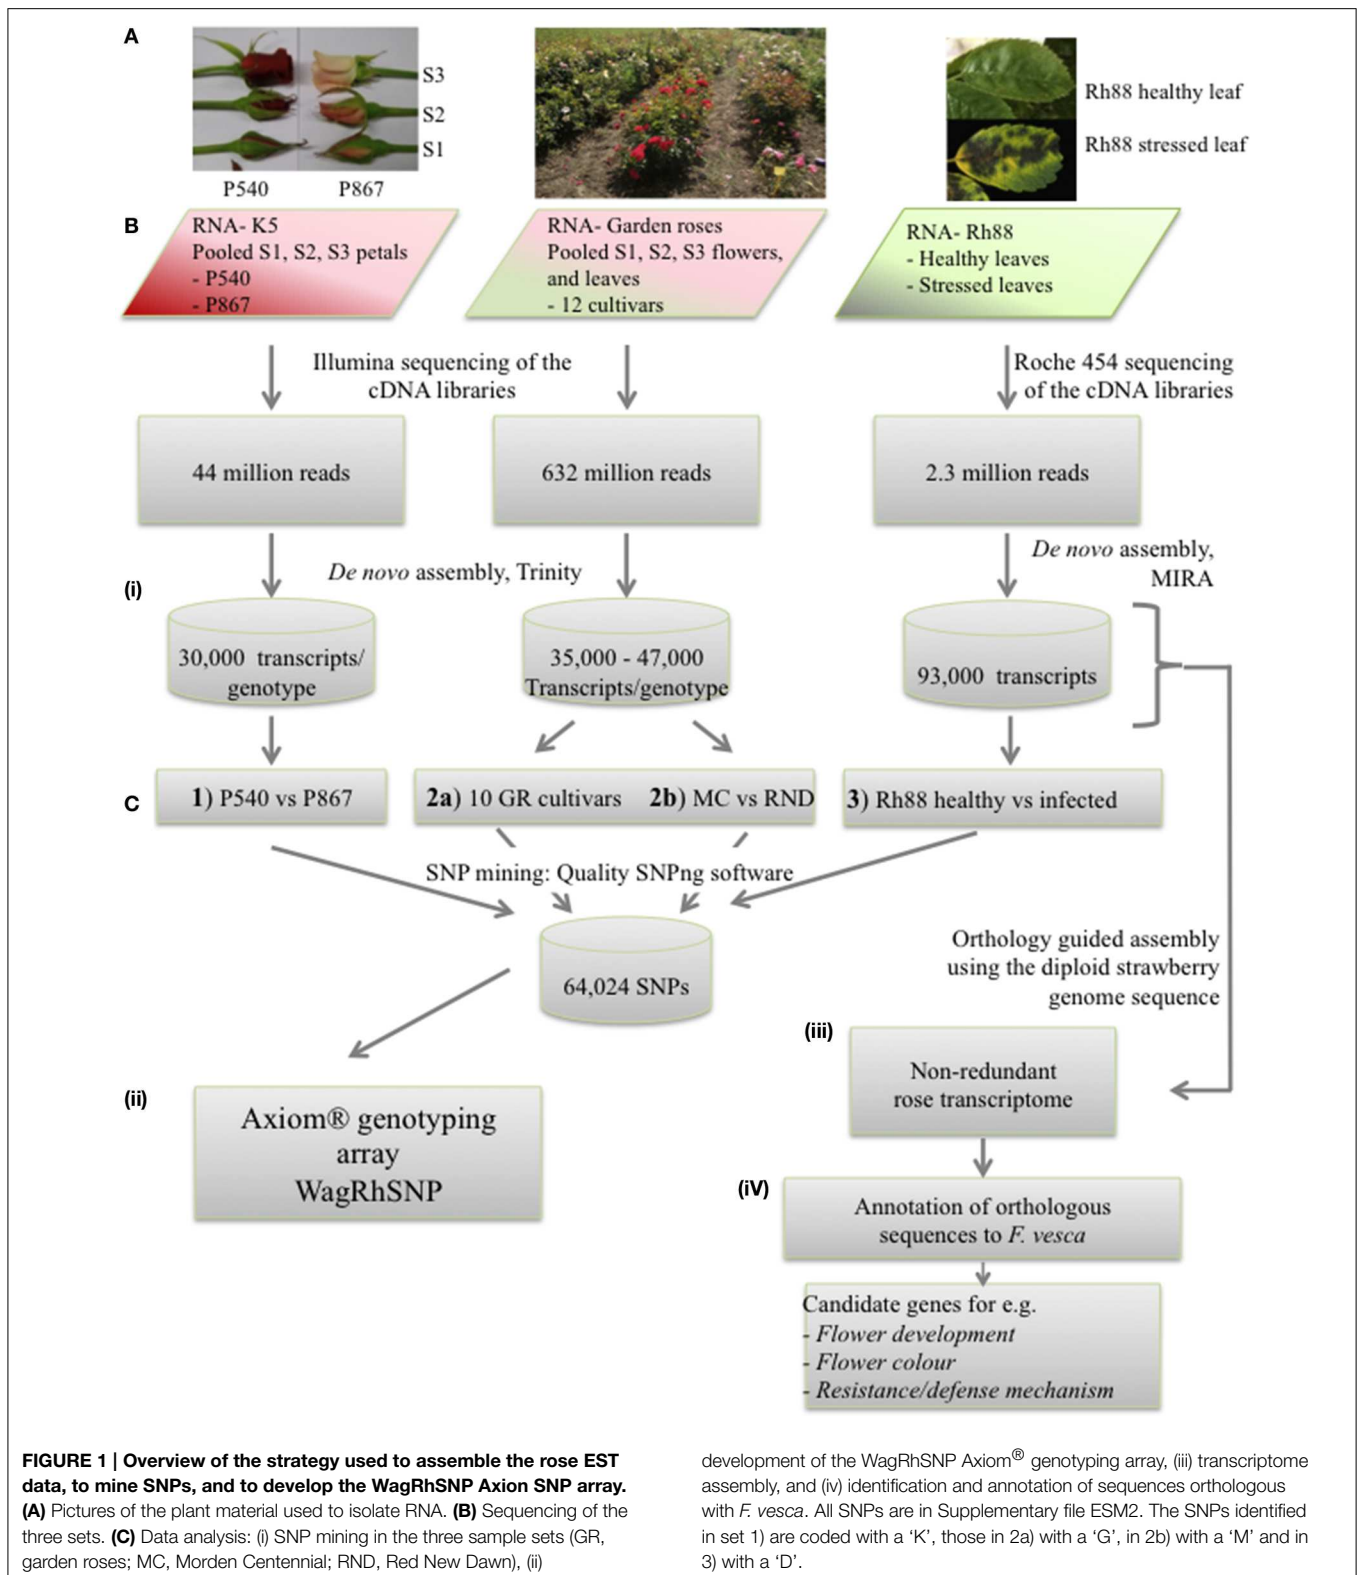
A

S3
S2
S1
P540 P867

Rh88 healthy leaf
Rh88 stressed leaf

B

RNA- K5
Pooled S1, S2, S3 petals
- P540
- P867

RNA- Garden roses
Pooled S1, S2, S3 flowers, and leaves
- 12 cultivars

RNA- Rh88
- Healthy leaves
- Stressed leaves

Illumina sequencing of the cDNA libraries

Roche 454 sequencing of the cDNA libraries

44 million reads

632 million reads

2.3 million reads

(i)

*De novo* assembly, Trinity

*De novo* assembly, MIRA

30,000 transcripts/ genotype

35,000 - 47,000 Transcripts/genotype

93,000 transcripts

C

**1**) P540 vs P867

**2a**) 10 GR cultivars **2b**) MC vs RND

**3**) Rh88 healthy vs infected

SNP mining: Quality SNPng software

64,024 SNPs

Orthology guided assembly using the diploid strawberry genome sequence

(ii)

Axiom® genotyping array WagRhSNP

(iii)

Non-redundant rose transcriptome

(iV)

Annotation of orthologous sequences to *F. vesca*

Candidate genes for e.g.
- *Flower development*
- *Flower colour*
- *Resistance/defense mechanism*

**FIGURE 1 | Overview of the strategy used to assemble the rose EST data, to mine SNPs, and to develop the WagRhSNP Axion SNP array. (A)** Pictures of the plant material used to isolate RNA. **(B)** Sequencing of the three sets. **(C)** Data analysis: (i) SNP mining in the three sample sets (GR, garden roses; MC, Morden Centennial; RND, Red New Dawn), (ii) development of the WagRhSNP Axiom$^{®}$ genotyping array, (iii) transcriptome assembly, and (iv) identification and annotation of sequences orthologous with *F. vesca*. All SNPs are in Supplementary file ESM2. The SNPs identified in set 1) are coded with a 'K', those in 2a) with a 'G', in 2b) with a 'M' and in 3) with a 'D'.